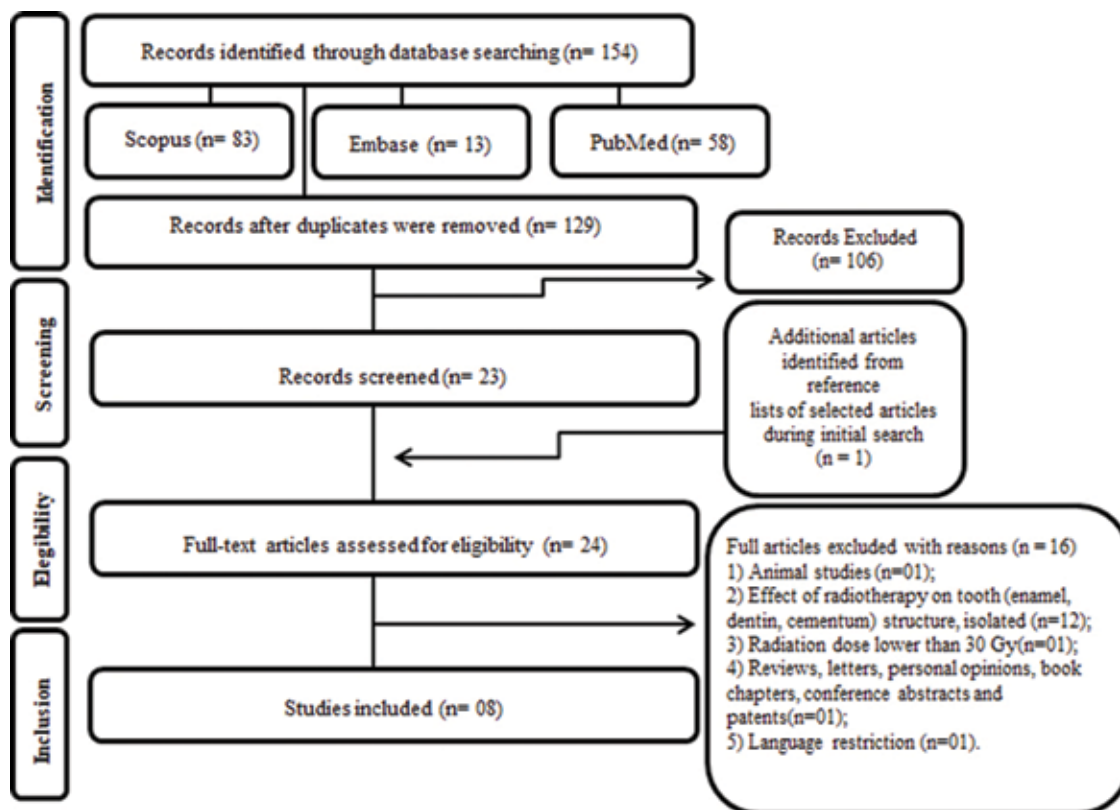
Identification

Records identified through database searching (n= 154)

Scopus (n= 83)

Embase (n= 13)

PubMed (n= 58)

Records after duplicates were removed (n= 129)

Records Excluded (n= 106)

Screening

Records screened (n= 23)

Additional articles identified from reference lists of selected articles during initial search (n = 1)

Elegibility

Full-text articles assessed for eligibility (n= 24)

Full articles excluded with reasons (n = 16)
1) Animal studies (n=01);
2) Effect of radiotherapy on tooth (enamel, dentin, cementum) structure, isolated (n=12);
3) Radiation dose lower than 30 Gy(n=01);
4) Reviews, letters, personal opinions, book chapters, conference abstracts and patents(n=01);
5) Language restriction (n=01).

Inclusion

Studies included (n= 08)